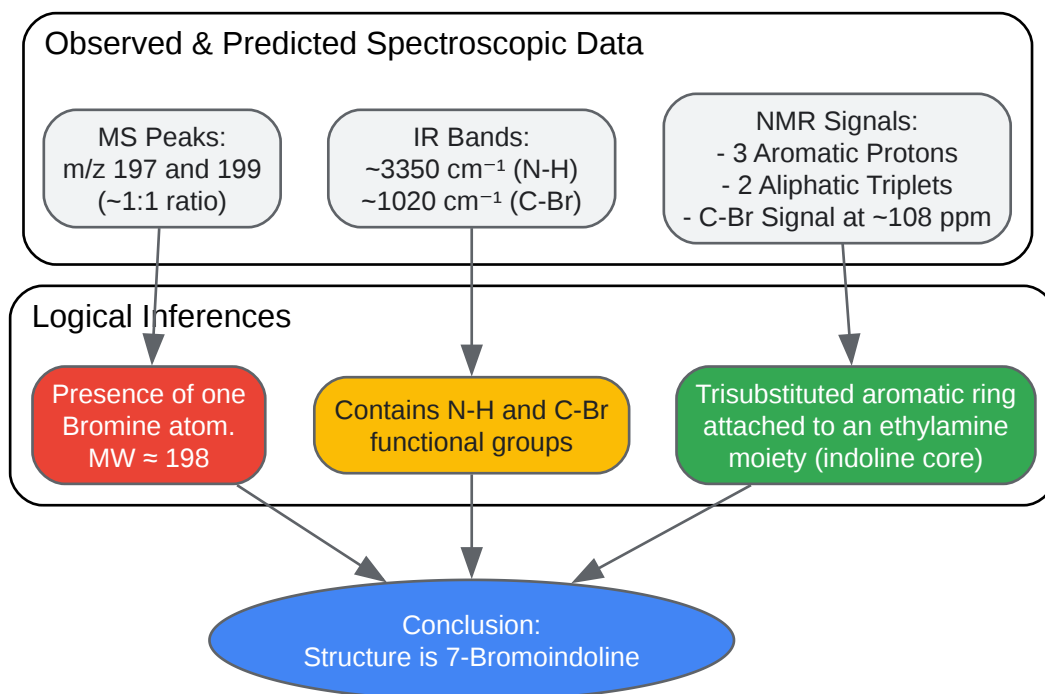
Observed & Predicted Spectroscopic Data

MS Peaks:
m/z 197 and 199
(~1:1 ratio)

IR Bands:
~3350 cm$^{-1}$ (N-H)
~1020 cm$^{-1}$ (C-Br)

NMR Signals:
- 3 Aromatic Protons
- 2 Aliphatic Triplets
- C-Br Signal at ~108 ppm

Logical Inferences

Presence of one Bromine atom. MW ≈ 198

Contains N-H and C-Br functional groups

Trisubstituted aromatic ring attached to an ethylamine moiety (indoline core)

Conclusion:
Structure is 7-Bromoindoline